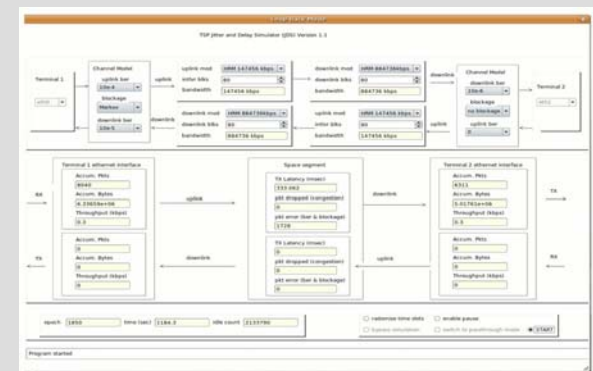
TSP Jitter and Delay Simulator (JDS) Version 1.1

Terminal 1

Channel Model
uplink ber
1Oe-6
blockage
Markov
downlink ber
1Oe-5

uplink

uplink mod HRM 147456 kbps
intlvr blks 80
bandwidth 147456 kbps

downlink mod HRM 884736kbps
intlvr blks 80
bandwidth 884736 kbps

downlink

downlink mod HRM 884736kbps
downlink blks 80
bandwidth 884736 kbps

uplink mod HRM 147456 kbps
intlvr blks 80
bandwidth 147456 kbps

downlink

Channel Model
downlink ber
1Oe-6
blockage
no blockage
uplink ber
0

uplink

Terminal 2

Terminal 1 ethernet interface
Accum. Pkts
8840
Accum. Bytes
4.33659e+06
Throughput (kbps)
0.5

uplink

Accum. Pkts
0
Accum. Bytes
0
Throughput (kbps)
0

downlink

Space segment
TX Latency (msec)
733.063
pkt dropped (congestion)
0
pkt error (ber & blockage)
1728

downlink

TX Latency (msec)
0
pkt dropped (congestion)
0
pkt error (ber & blockage)
0

uplink

Terminal 2 ethernet interface
Accum. Pkts
4311
Accum. Bytes
3.41761e+06
Throughput (kbps)
0.5

TX

Accum. Pkts
0
Accum. Bytes
0
Throughput (kbps)
0

RX

RX

TX

epoch 1850 time (sec) 2184.3 idle count 2133780

randomize time slots
bypass simulation
enable pause
switch to passthrough mode
START

Program started